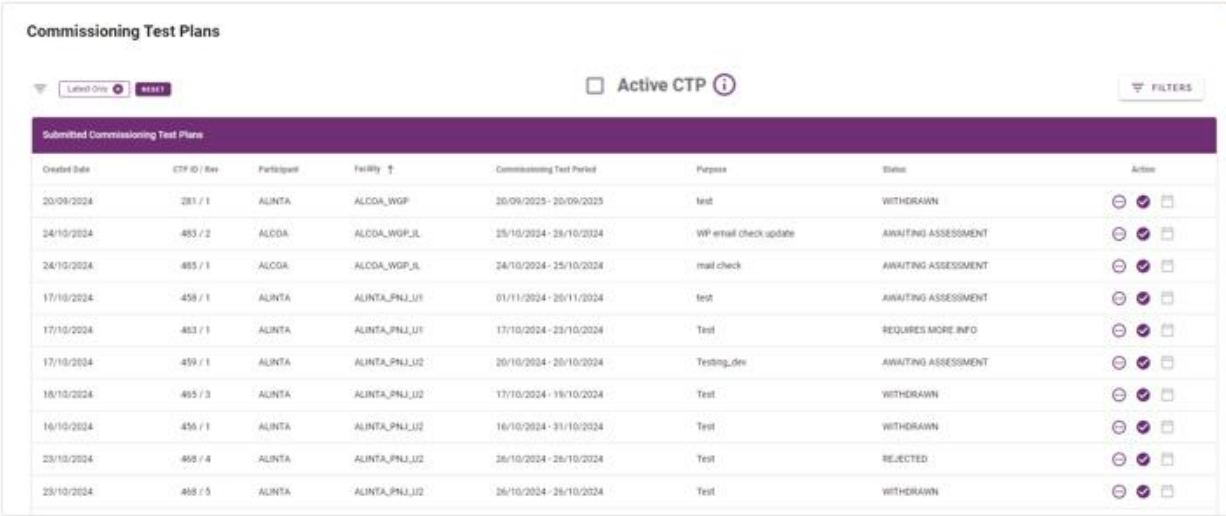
Commissioning Test Plans

Latest Only RESET

Active CTP

FILTERS

Submitted Commissioning Test Plans

| Created Date | CTP ID / Rev | Participant | Facility | Commissioning Test Period | Purpose | Status | Action |
|---|---|---|---|---|---|---|---|
| 20/09/2024 | 281 / 1 | ALINTA | ALCOA_WGP | 20/09/2025 - 20/09/2025 | test | WITHDRAWN | |
| 24/10/2024 | 483 / 2 | ALCOA | ALCOA_WGP_IL | 25/10/2024 - 26/10/2024 | WP email check update | AWAITING ASSESSMENT | |
| 24/10/2024 | 485 / 1 | ALCOA | ALCOA_WGP_IL | 24/10/2024 - 25/10/2024 | mail check | AWAITING ASSESSMENT | |
| 17/10/2024 | 458 / 1 | ALINTA | ALINTA_PNJ_U1 | 01/11/2024 - 20/11/2024 | test | AWAITING ASSESSMENT | |
| 17/10/2024 | 463 / 1 | ALINTA | ALINTA_PNJ_U1 | 17/10/2024 - 23/10/2024 | Test | REQUIRES MORE INFO | |
| 17/10/2024 | 459 / 1 | ALINTA | ALINTA_PNJ_U2 | 20/10/2024 - 20/10/2024 | Testing_dev | AWAITING ASSESSMENT | |
| 18/10/2024 | 465 / 3 | ALINTA | ALINTA_PNJ_U2 | 17/10/2024 - 19/10/2024 | Test | WITHDRAWN | |
| 16/10/2024 | 456 / 1 | ALINTA | ALINTA_PNJ_U2 | 16/10/2024 - 31/10/2024 | Test | WITHDRAWN | |
| 23/10/2024 | 468 / 4 | ALINTA | ALINTA_PNJ_U2 | 26/10/2024 - 26/10/2024 | Test | REJECTED | |
| 23/10/2024 | 468 / 5 | ALINTA | ALINTA_PNJ_U2 | 26/10/2024 - 26/10/2024 | Test | WITHDRAWN | |